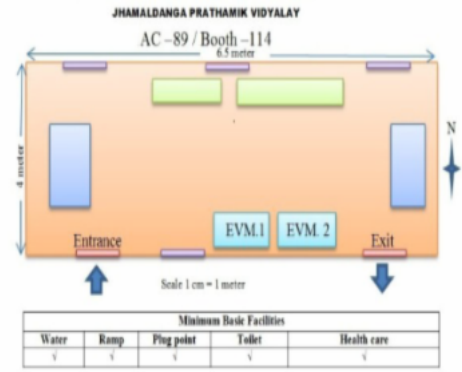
JHAMALDANGA PRATHAMIK VIDYALAY

AC –89 / Booth –114

6.5 meter

4 meter

N

EVM.1

EVM. 2

Entrance

Exit

Scale 1 cm = 1 meter

| Minimum Basic Facilities | | | | |
|---|---|---|---|---|
| Water | Ramp | Plug point | Toilet | Health care |
| √ | √ | √ | √ | √ |